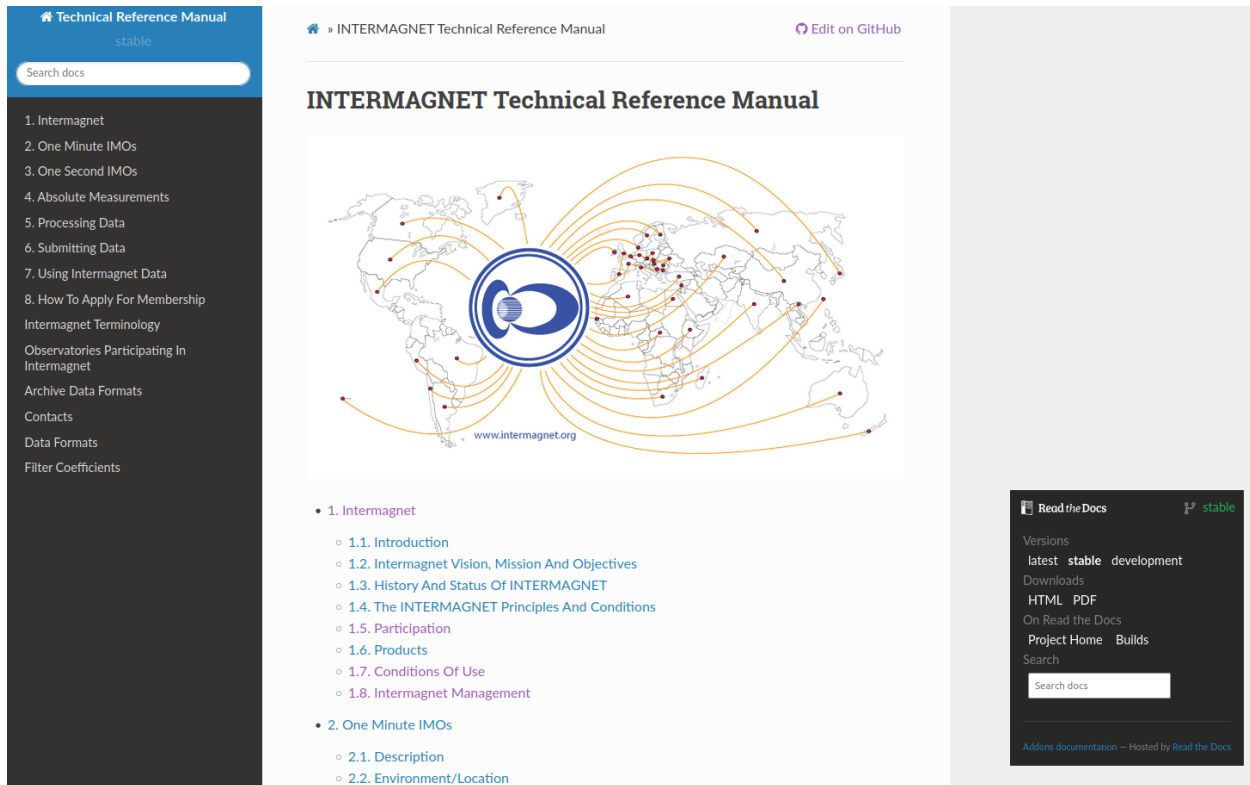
Technical Reference Manual
stable

Search docs

1. Intermagnet
2. One Minute IMOs
3. One Second IMOs
4. Absolute Measurements
5. Processing Data
6. Submitting Data
7. Using Intermagnet Data
8. How To Apply For Membership
Intermagnet Terminology
Observatories Participating In Intermagnet
Archive Data Formats
Contacts
Data Formats
Filter Coefficients

» INTERMAGNET Technical Reference Manual

Edit on GitHub

INTERMAGNET Technical Reference Manual

www.intermagnet.org

- 1. Intermagnet
  - 1.1. Introduction
  - 1.2. Intermagnet Vision, Mission And Objectives
  - 1.3. History And Status Of INTERMAGNET
  - 1.4. The INTERMAGNET Principles And Conditions
  - 1.5. Participation
  - 1.6. Products
  - 1.7. Conditions Of Use
  - 1.8. Intermagnet Management
- 2. One Minute IMOs
  - 2.1. Description
  - 2.2. Environment/Location

Read the Docs
stable
Versions
latest stable development
Downloads
HTML PDF
On Read the Docs
Project Home Builds
Search
Search docs
Addons documentation — Hosted by Read the Docs